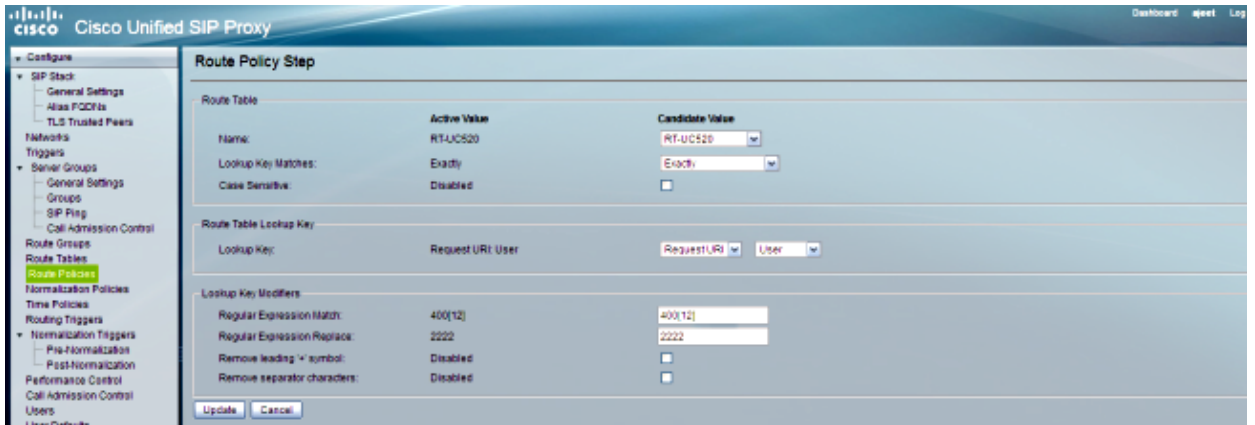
cisco Cisco Unified SIP Proxy

Dashboard ajeet Log

Configure
SIP Stack
General Settings
Alias FQDNs
TLS Trusted Peers
Networks
Triggers
Server Groups
General Settings
Groups
SIP Ping
Call Admission Control
Route Groups
Route Tables
Route Policies
Normalization Policies
Time Policies
Routing Triggers
Normalization Triggers
Pre-Normalization
Post-Normalization
Performance Control
Call Admission Control
Users
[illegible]

Route Policy Step

Route Table

| | Active Value | Candidate Value |
|---|---|---|
| Name: | RT-UC520 | RT-UC520 |
| Lookup Key Matches: | Exactly | Exactly |
| Case Sensitive: | Disabled | |

Route Table Lookup Key

| | | |
|---|---|---|
| Lookup Key: | Request URI: User | Request URI User |

Lookup Key Modifiers

| | | |
|---|---|---|
| Regular Expression Match: | 400[12] | 400[12] |
| Regular Expression Replace: | 2222 | 2222 |
| Remove leading '+' symbol: | Disabled | |
| Remove separator characters: | Disabled | |

Update Cancel